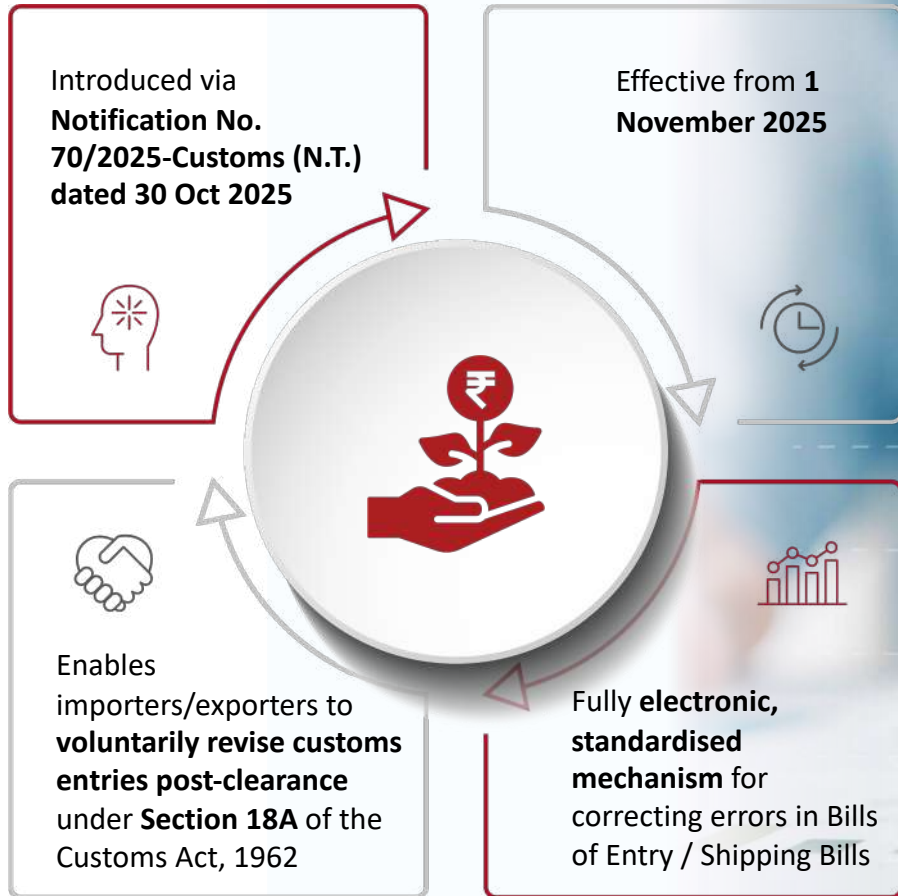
Introduced via Notification No. 70/2025-Customs (N.T.) dated 30 Oct 2025

Effective from 1 November 2025

₹

Enables importers/exporters to voluntarily revise customs entries post-clearance under Section 18A of the Customs Act, 1962

Fully electronic, standardised mechanism for correcting errors in Bills of Entry / Shipping Bills